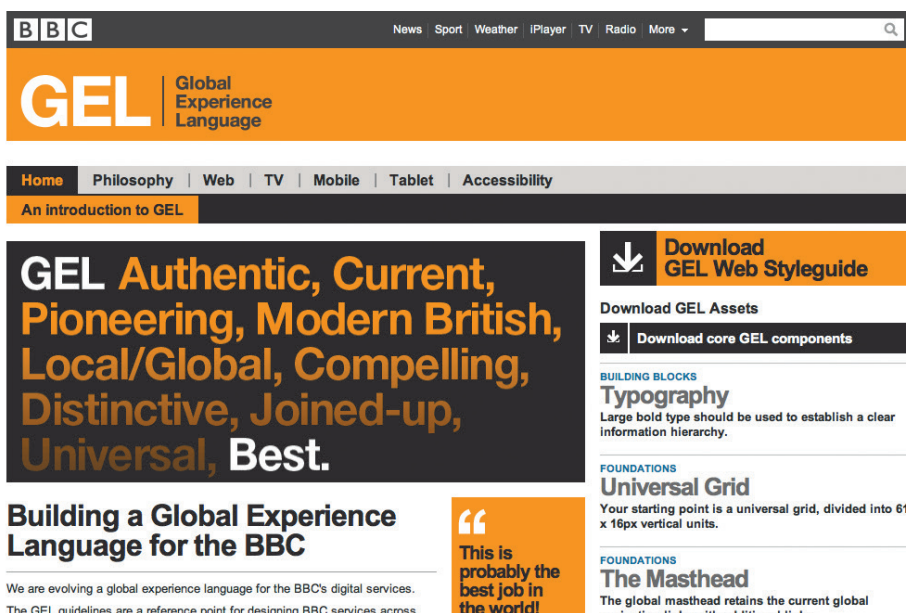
BBC

News | Sport | Weather | iPlayer | TV | Radio | More

GEL Global Experience Language

Home | Philosophy | Web | TV | Mobile | Tablet | Accessibility

An introduction to GEL

GEL Authentic, Current, Pioneering, Modern British, Local/Global, Compelling, Distinctive, Joined-up, Universal, Best.

Building a Global Experience Language for the BBC

We are evolving a global experience language for the BBC's digital services.

The GEL guidelines are a reference point for designing BBC services across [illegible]

"

This is probably the best job in the world!

Download GEL Web Styleguide

Download GEL Assets

Download core GEL components

BUILDING BLOCKS
Typography
Large bold type should be used to establish a clear information hierarchy.

FOUNDATIONS
Universal Grid
Your starting point is a universal grid, divided into 61 x 16px vertical units.

FOUNDATIONS
The Masthead
The global masthead retains the current global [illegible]